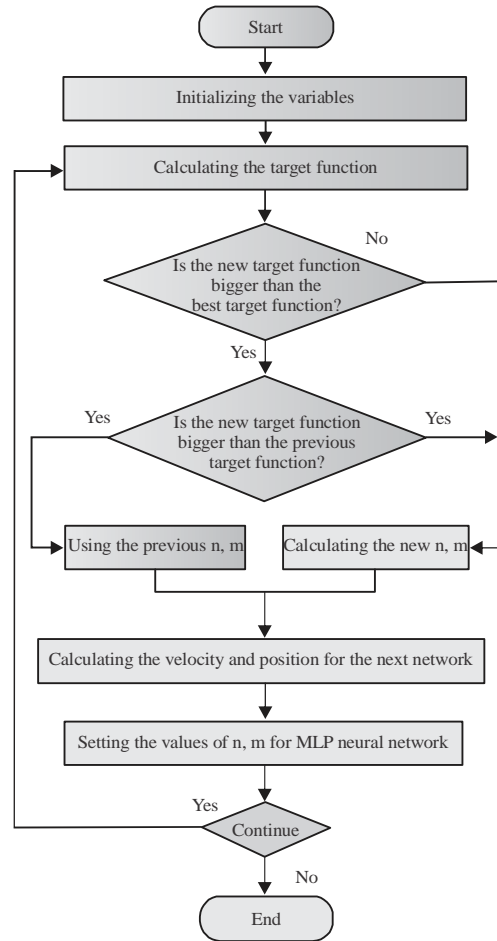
Start

Initializing the variables

Calculating the target function

No

Is the new target function bigger than the best target function?

Yes

Yes

Is the new target function bigger than the previous target function?

Yes

Using the previous n, m

Calculating the new n, m

Calculating the velocity and position for the next network

Setting the values of n, m for MLP neural network

Yes

Continue

No

End